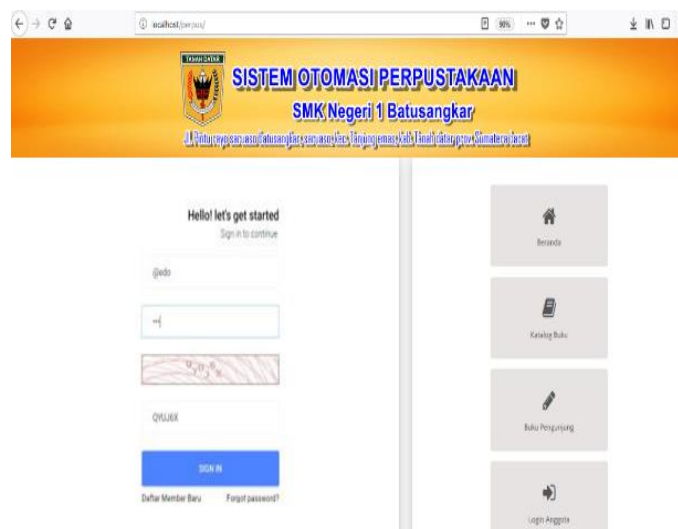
localhost/perpus/

90%

TANAH DATAR

SISTEM OTOMASI PERPUSTAKAAN

SMK Negeri 1 Batusangkar

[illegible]

Hello! let's get started

Sign in to continue

@edo

SIGN IN

Daftar Member Baru

Forgot password?

Beranda

Katalog Buku

Buku Pengunjung

Login Anggota